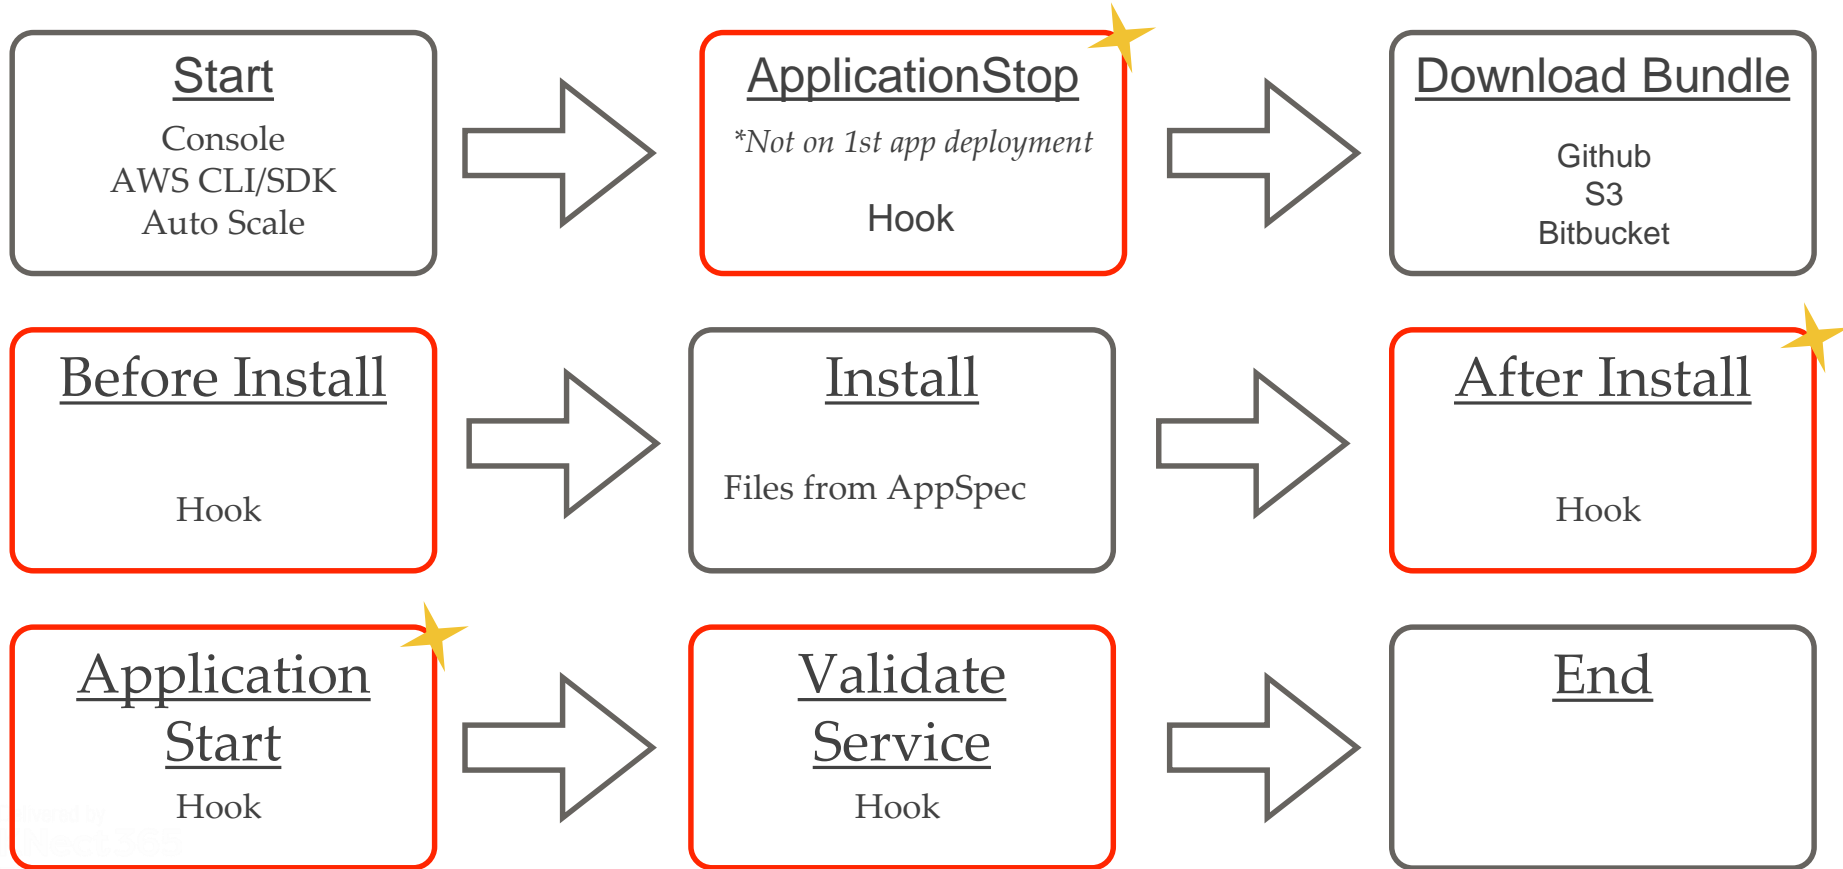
Start
Console
AWS CLI/SDK
Auto Scale

ApplicationStop
*Not on 1st app deployment
Hook

Download Bundle
Github
S3
Bitbucket

Before Install
Hook

Install
Files from AppSpec

After Install
Hook

Application Start
Hook

Validate Service
Hook

End